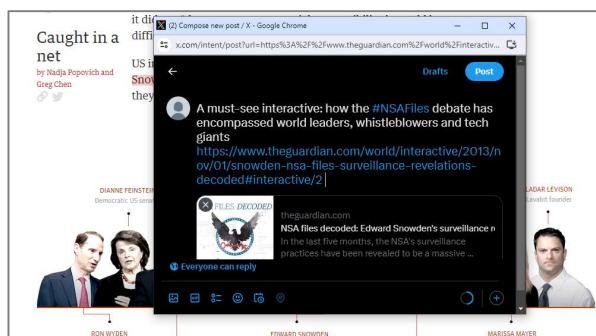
Caught in a net
by Nadja Popovich and Greg Chen

it di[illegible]
diffi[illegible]

US i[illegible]
Snov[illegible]
they

(2) Compose new post / X - Google Chrome
x.com/intent/post?url=https%3A%2F%2Fwww.theguardian.com%2Fworld%2Finteractiv...

Drafts
Post

A must-see interactive: how the #NSAFiles debate has encompassed world leaders, whistleblowers and tech giants
https://www.theguardian.com/world/interactive/2013/nov/01/snowden-nsa-files-surveillance-revelations-decoded#interactive/2

FILES DECODED
theguardian.com
NSA files decoded: Edward Snowden's surveillance r
In the last five months, the NSA's surveillance practices have been revealed to be a massive ...

Everyone can reply

DIANNE FEINSTEIN
Democratic US sena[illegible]

LADAR LEVISON
Lavabit founder

RON WYDEN
EDWARD SNOWDEN
MARISSA MAYER